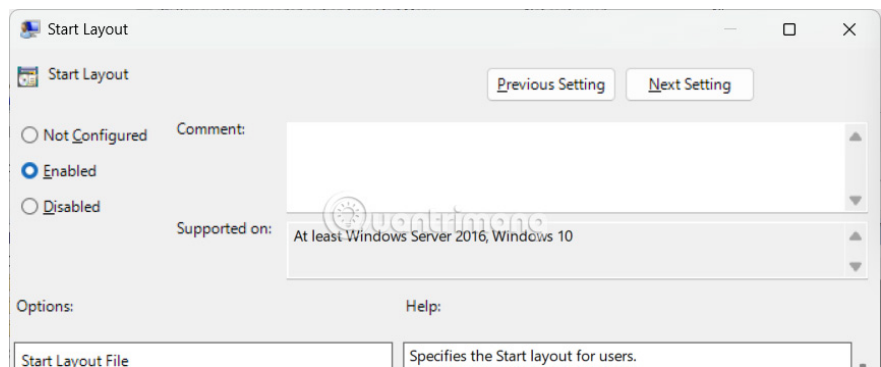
Start Layout

Start Layout

Previous Setting

Next Setting

Not Configured

Enabled

Disabled

Comment:

Supported on:

At least Windows Server 2016, Windows 10

quantrimang

Options:

Help:

Start Layout File

Specifies the Start layout for users.